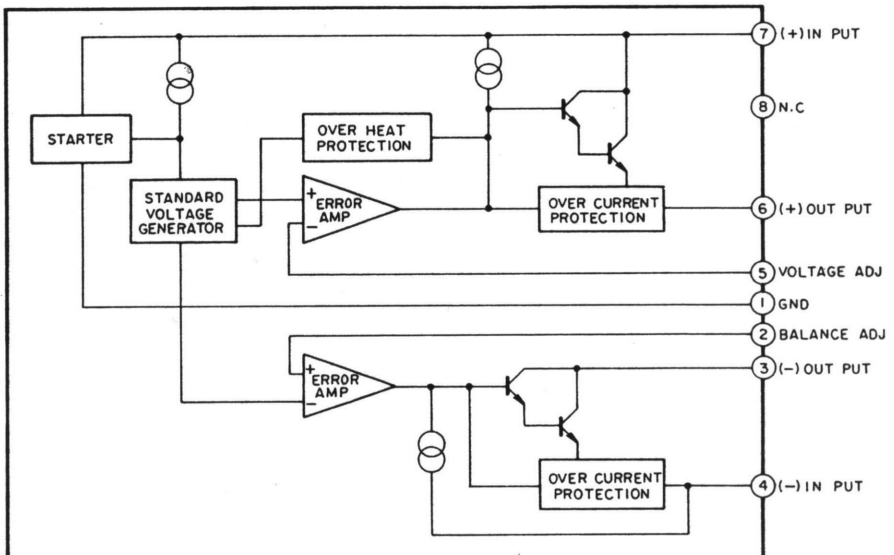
7 (+) IN PUT

8 N.C

STARTER

OVER HEAT PROTECTION

STANDARD VOLTAGE GENERATOR

+ ERROR AMP −

OVER CURRENT PROTECTION

6 (+) OUT PUT

5 VOLTAGE ADJ

1 GND

2 BALANCE ADJ

+ ERROR AMP −

3 (−) OUT PUT

OVER CURRENT PROTECTION

4 (−) IN PUT